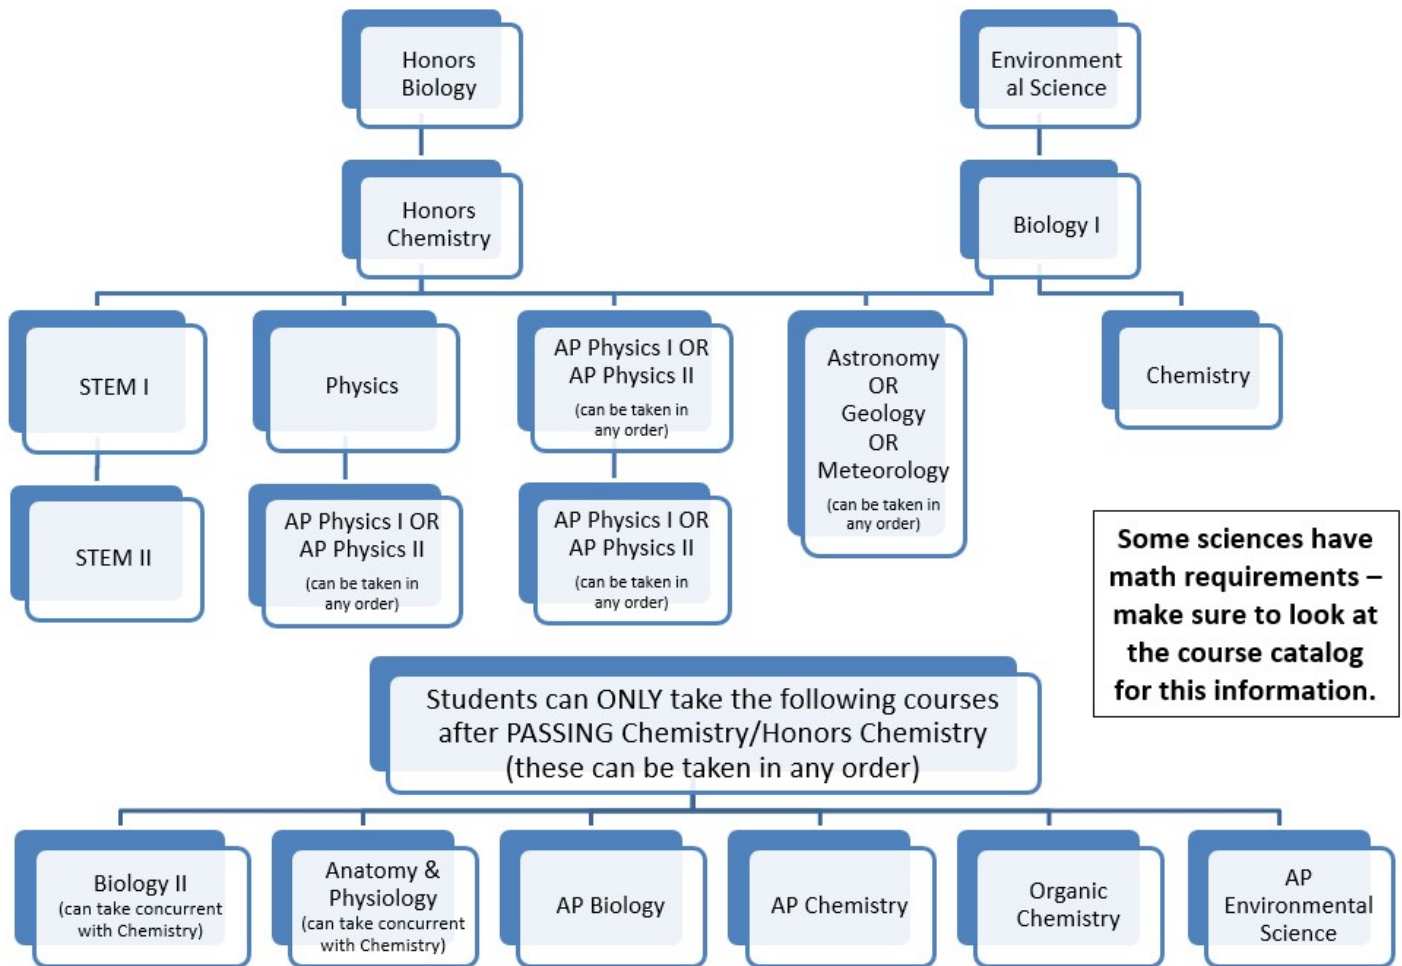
Honors Biology

Environmental Science

Honors Chemistry

Biology I

STEM I

Physics

AP Physics I OR AP Physics II
(can be taken in any order)

Astronomy OR Geology OR Meteorology
(can be taken in any order)

Chemistry

STEM II

AP Physics I OR AP Physics II
(can be taken in any order)

AP Physics I OR AP Physics II
(can be taken in any order)

Some sciences have math requirements – make sure to look at the course catalog for this information.

Students can ONLY take the following courses after PASSING Chemistry/Honors Chemistry (these can be taken in any order)

Biology II
(can take concurrent with Chemistry)

Anatomy & Physiology
(can take concurrent with Chemistry)

AP Biology

AP Chemistry

Organic Chemistry

AP Environmental Science